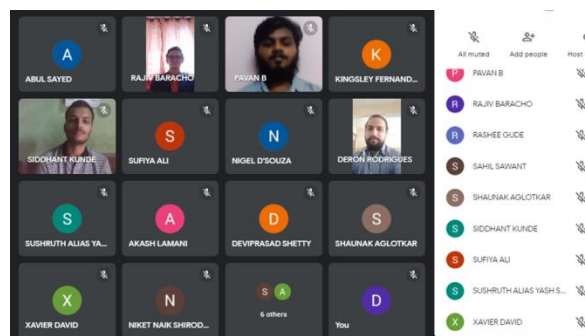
A
ABUL SAYED

RAJIV BARACHO

PAVAN B

K
KINGSLEY FERNAND...

SIDDHANT KUNDE

S
SUFIYA ALI

N
NIGEL D'SOUZA

DERON RODRIGUES

S
SUSHRUTH ALIAS YA...

A
AKASH LAMANI

D
DEVIPRASAD SHETTY

S
SHAUNAK AGLOTKAR

X
XAVIER DAVID

N
NIKET NAIK SHIROD...

S A
6 others

D
You

All muted
Add people
Host

P PAVAN B
R RAJIV BARACHO
R RASHEE GUDE
S SAHIL SAWANT
S SHAUNAK AGLOTKAR
S SIDDHANT KUNDE
S SUFIYA ALI
S SUSHRUTH ALIAS YASH S...
X XAVIER DAVID